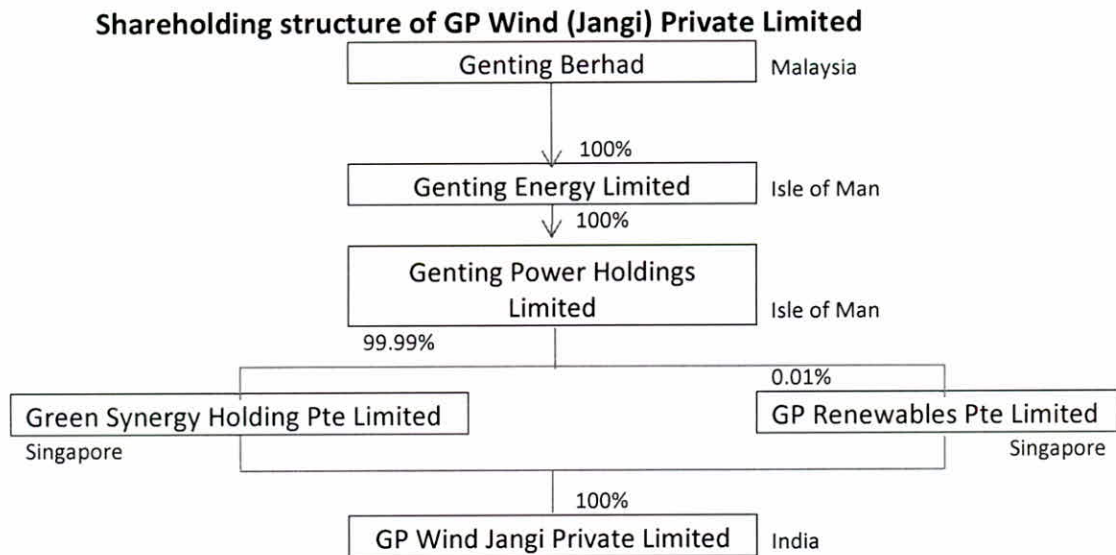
Shareholding structure of GP Wind (Jangi) Private Limited

Genting Berhad
Malaysia

100%

Genting Energy Limited
Isle of Man

100%

Genting Power Holdings Limited
Isle of Man

99.99%

0.01%

Green Synergy Holding Pte Limited
Singapore

GP Renewables Pte Limited
Singapore

100%

GP Wind Jangi Private Limited
India